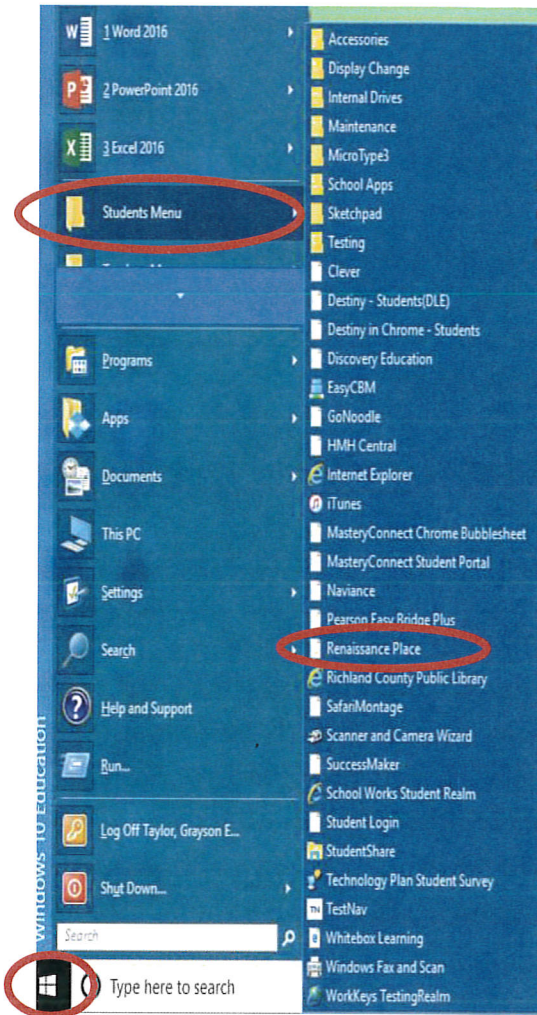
1 Word 2016
2 PowerPoint 2016
3 Excel 2016
Students Menu
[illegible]
Programs
Apps
Documents
This PC
Settings
Search
Help and Support
Run...
Log Off Taylor, Grayson E...
Shut Down...
Windows 10 Education
Search
Type here to search

Accessories
Display Change
Internal Drives
Maintenance
MicroType3
School Apps
Sketchpad
Testing
Clever
Destiny - Students(DLE)
Destiny in Chrome - Students
Discovery Education
EasyCBM
GoNoodle
HMH Central
Internet Explorer
iTunes
MasteryConnect Chrome Bubblesheet
MasteryConnect Student Portal
Naviance
Pearson Easy Bridge Plus
Renaissance Place
Richland County Public Library
SafariMontage
Scanner and Camera Wizard
SuccessMaker
School Works Student Realm
Student Login
StudentShare
Technology Plan Student Survey
TestNav
Whitebox Learning
Windows Fax and Scan
WorkKeys TestingRealm